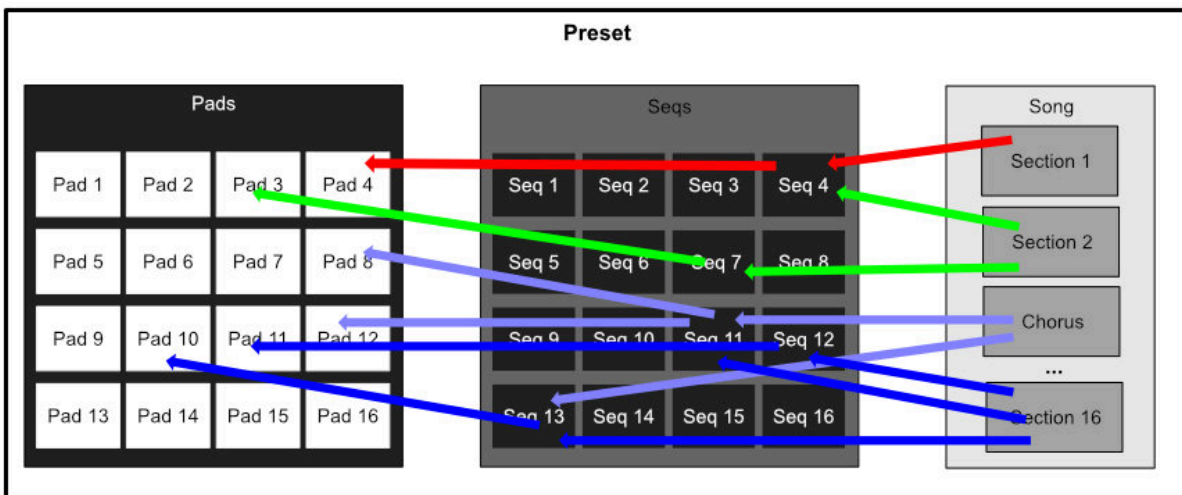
Preset

Pads

| Pad 1 | Pad 2 | Pad 3 | Pad 4 |
|---|---|---|---|
| Pad 5 | Pad 6 | Pad 7 | Pad 8 |
| Pad 9 | Pad 10 | Pad 11 | Pad 12 |
| Pad 13 | Pad 14 | Pad 15 | Pad 16 |

Seqs

| Seq 1 | Seq 2 | Seq 3 | Seq 4 |
|---|---|---|---|
| Seq 5 | Seq 6 | Seq 7 | Seq 8 |
| Seq 9 | Seq 10 | Seq 11 | Seq 12 |
| Seq 13 | Seq 14 | Seq 15 | Seq 16 |

Song

Section 1

Section 2

Chorus

...

Section 16